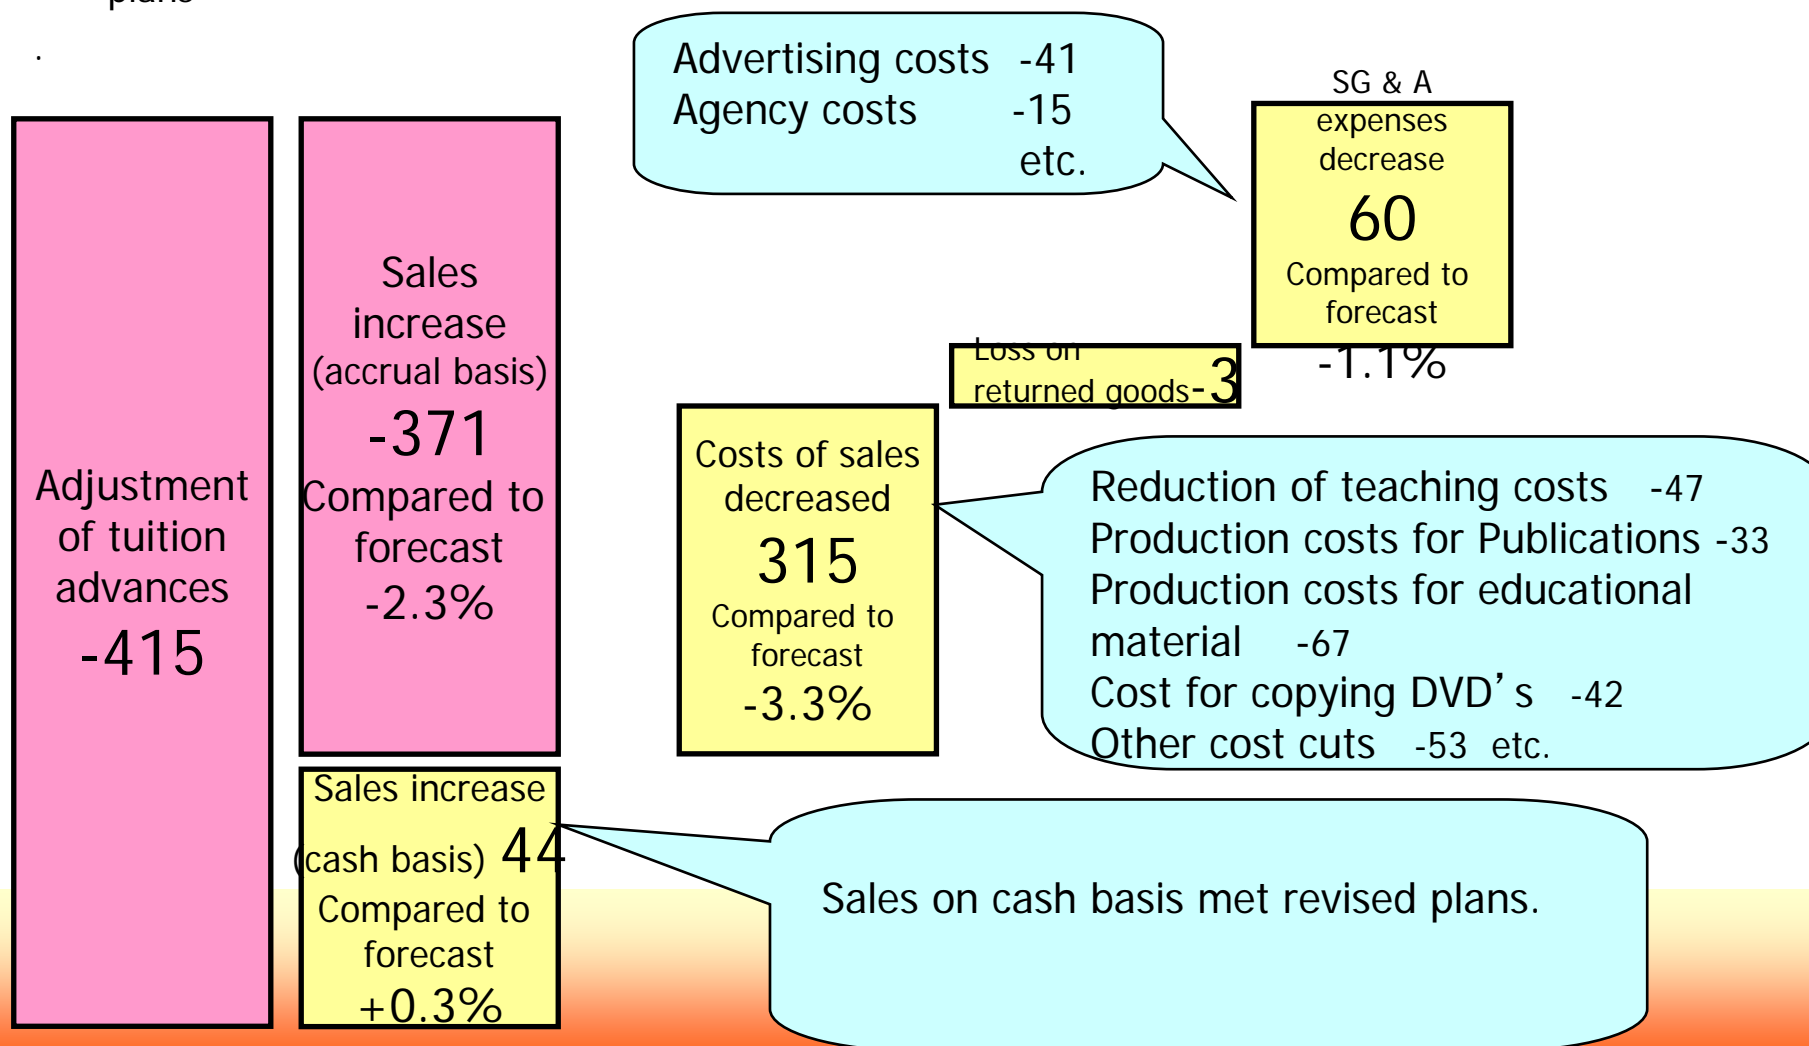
plans

Adjustment of tuition advances
-415

Sales increase (accrual basis)
-371
Compared to forecast
-2.3%

Sales increase (cash basis) 44
Compared to forecast
+0.3%

Advertising costs -41
Agency costs -15
etc.

SG & A expenses decrease
60
Compared to forecast
-1.1%

Loss on returned goods-3

Costs of sales decreased
315
Compared to forecast
-3.3%

Reduction of teaching costs -47
Production costs for Publications -33
Production costs for educational material -67
Cost for copying DVD's -42
Other cost cuts -53 etc.

Sales on cash basis met revised plans.